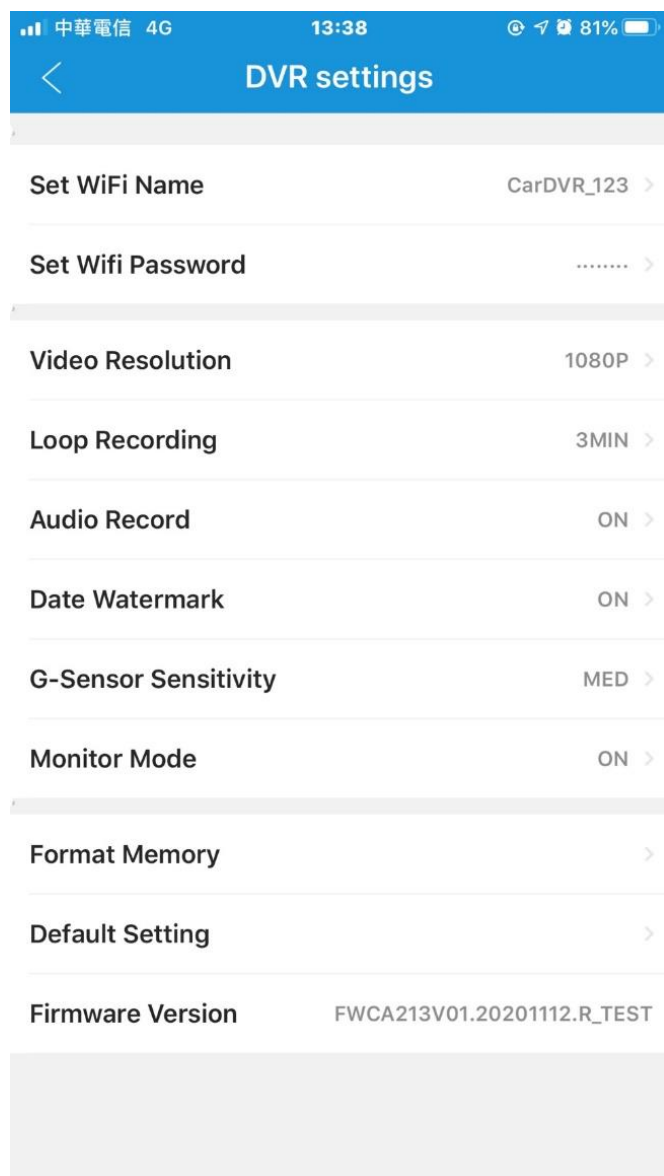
中華電信 4G 13:38 81%

DVR settings

Set WiFi Name CarDVR_123

Set Wifi Password ········

Video Resolution 1080P

Loop Recording 3MIN

Audio Record ON

Date Watermark ON

G-Sensor Sensitivity MED

Monitor Mode ON

Format Memory

Default Setting

Firmware Version FWCA213V01.20201112.R_TEST